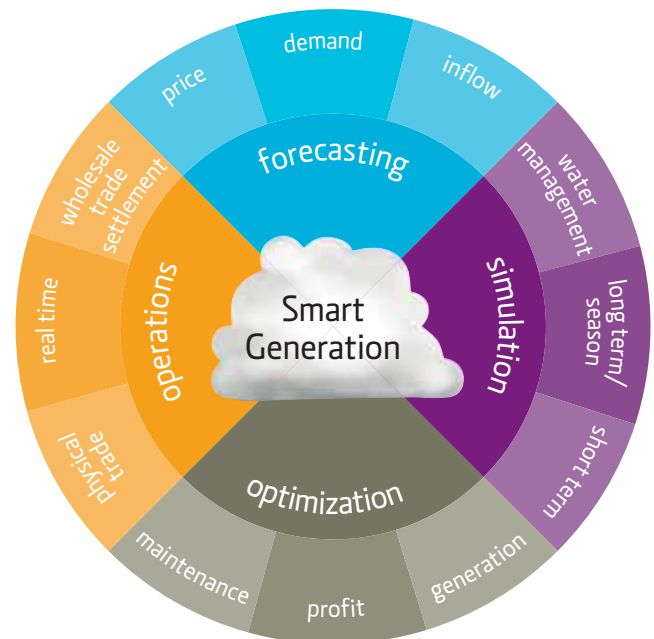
Smart Generation

forecasting

price

demand

inflow

simulation

water management

long term/ season

short term

optimization

generation

profit

maintenance

operations

physical trade

real time

wholesale trade settlement